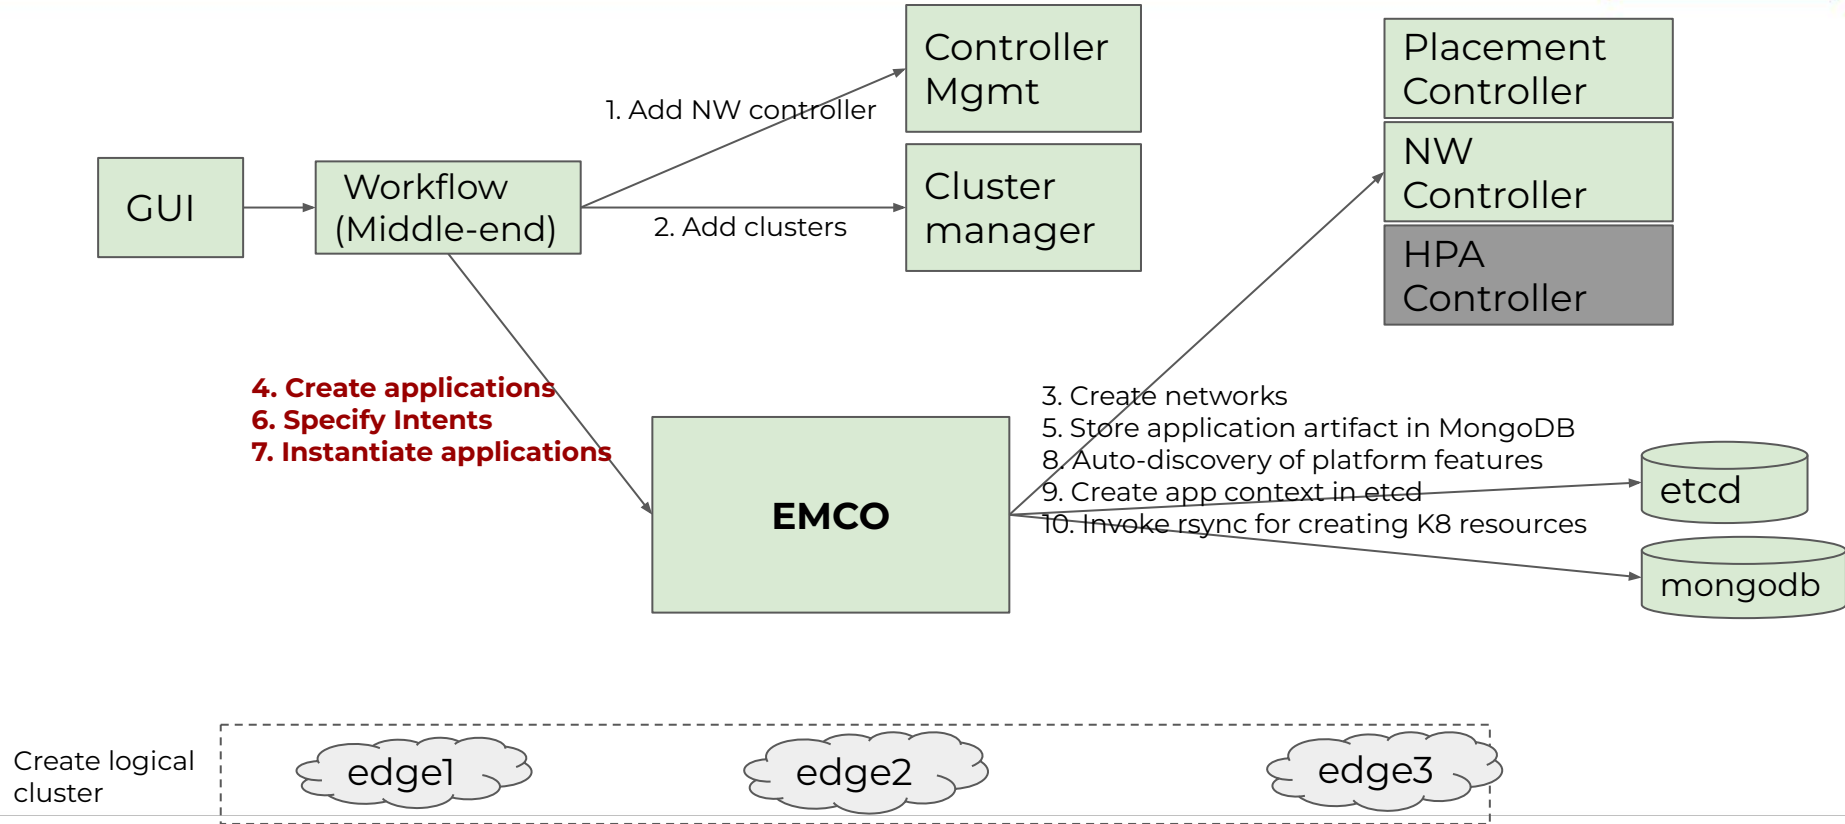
GUI

Workflow (Middle-end)

1. Add NW controller

2. Add clusters

Controller Mgmt

Cluster manager

Placement Controller

NW Controller

HPA Controller

4. Create applications
6. Specify Intents
7. Instantiate applications

EMCO

3. Create networks
5. Store application artifact in MongoDB
8. Auto-discovery of platform features
9. Create app context in etcd
10. Invoke rsync for creating K8 resources

etcd

mongodb

Create logical cluster

edge1

edge2

edge3